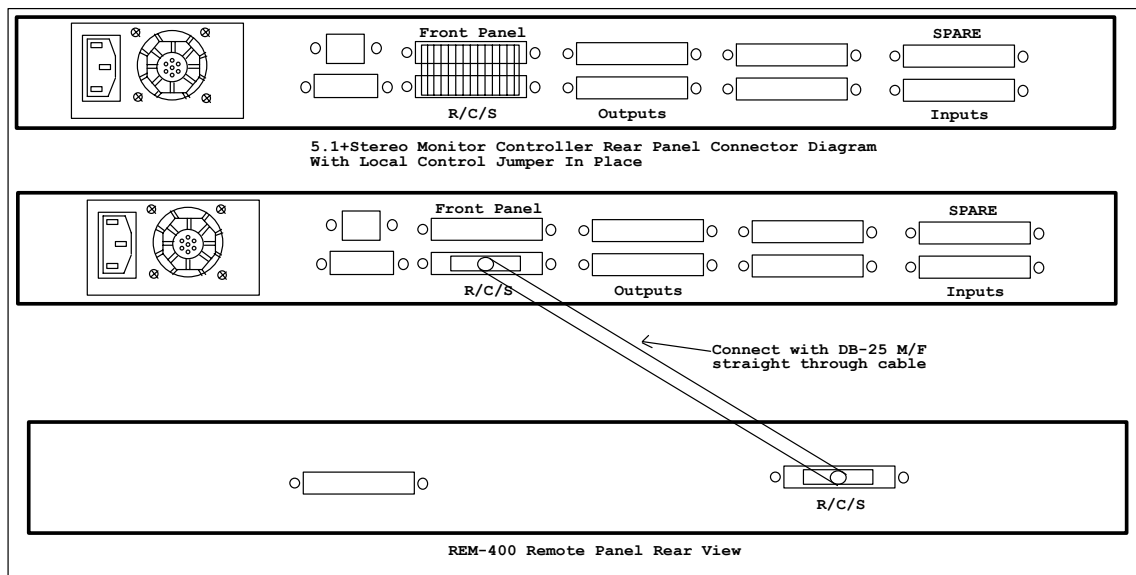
Front Panel

SPARE

R/C/S

Outputs

Inputs

5.1+Stereo Monitor Controller Rear Panel Connector Diagram
With Local Control Jumper In Place

Front Panel

SPARE

R/C/S

Outputs

Inputs

Connect with DB-25 M/F straight through cable

R/C/S

REM-400 Remote Panel Rear View